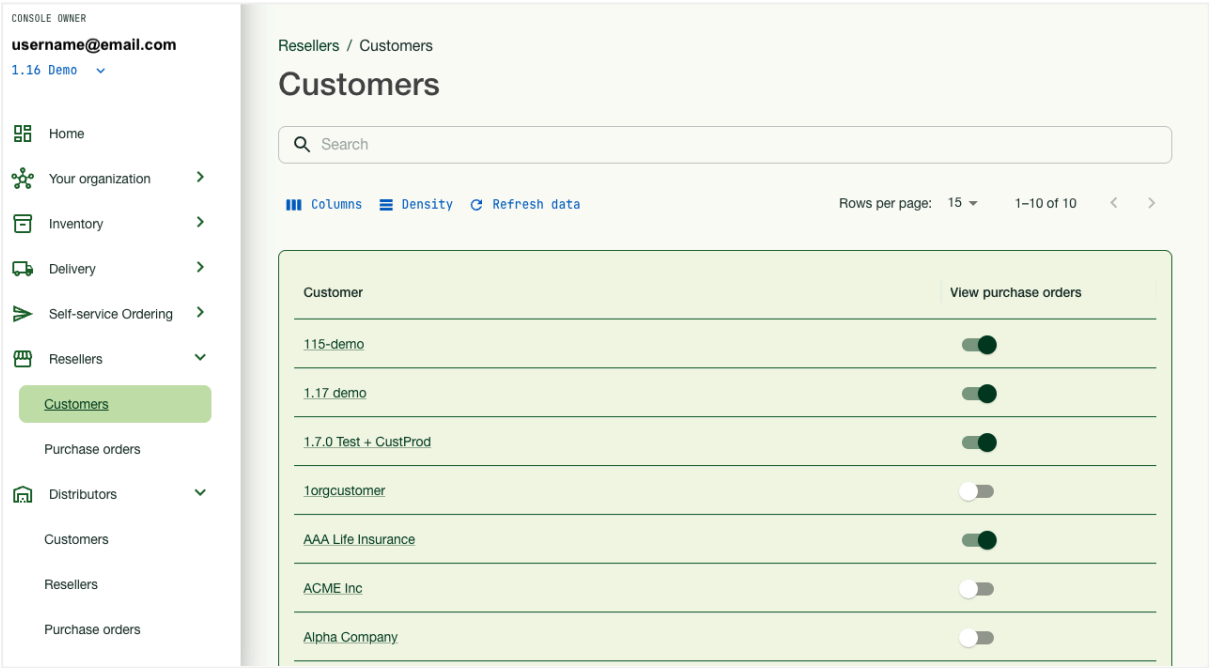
CONSOLE OWNER
username@email.com
1.16 Demo

Home
Your organization
Inventory
Delivery
Self-service Ordering
Resellers
Customers
Purchase orders
Distributors
Customers
Resellers
Purchase orders

Resellers / Customers

Customers

Search

Columns Density Refresh data

Rows per page: 15 1–10 of 10

| Customer | View purchase orders |
|---|---|
| 115-demo | |
| 1.17 demo | |
| 1.7.0 Test + CustProd | |
| 1orgcustomer | |
| AAA Life Insurance | |
| ACME Inc | |
| Alpha Company | |